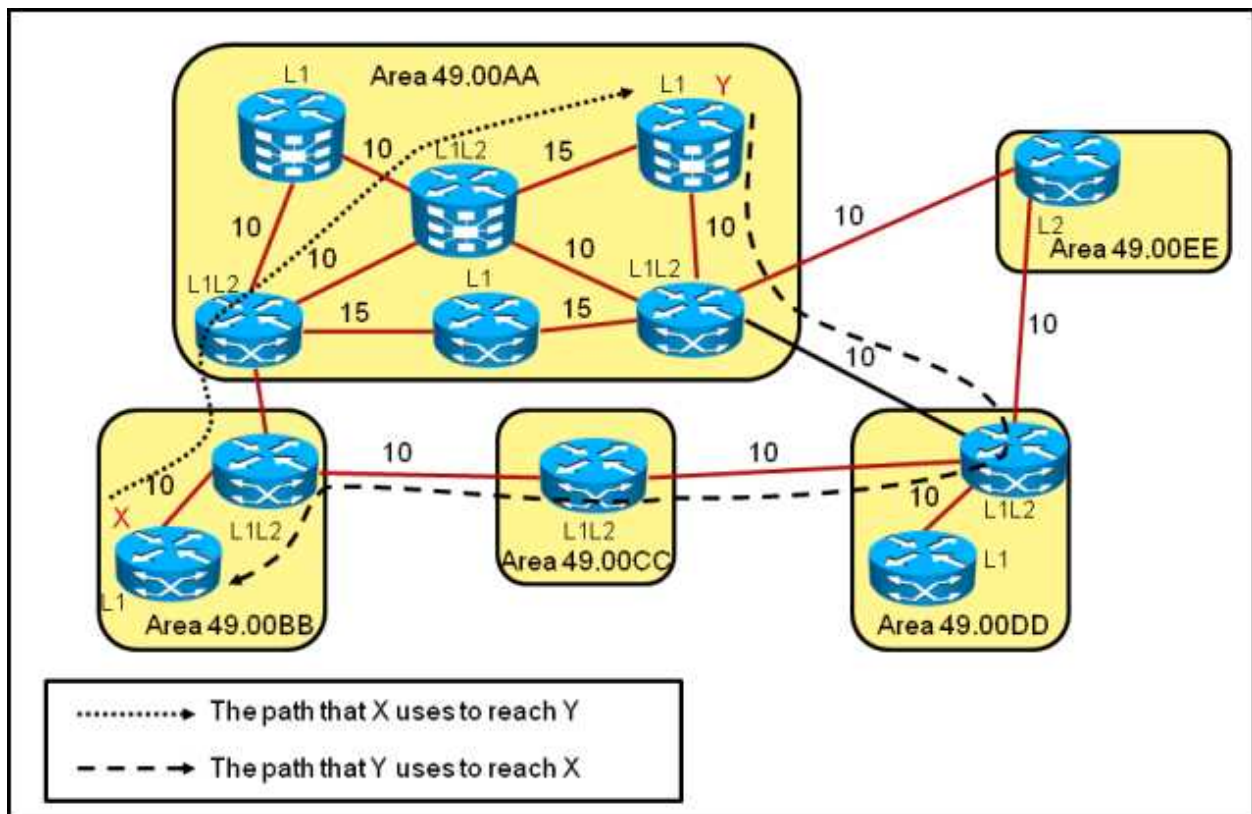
Area 49.00AA

L1

Y

L1

10

L1L2

15

10

10

10

10

L1L2

L1

L1L2

15

15

L2

Area 49.00EE

10

10

10

10

10

X

L1L2

L1L2

Area 49.00CC

10

L1L2

L1

L1

Area 49.00BB

Area 49.00DD

The path that X uses to reach Y

The path that Y uses to reach X